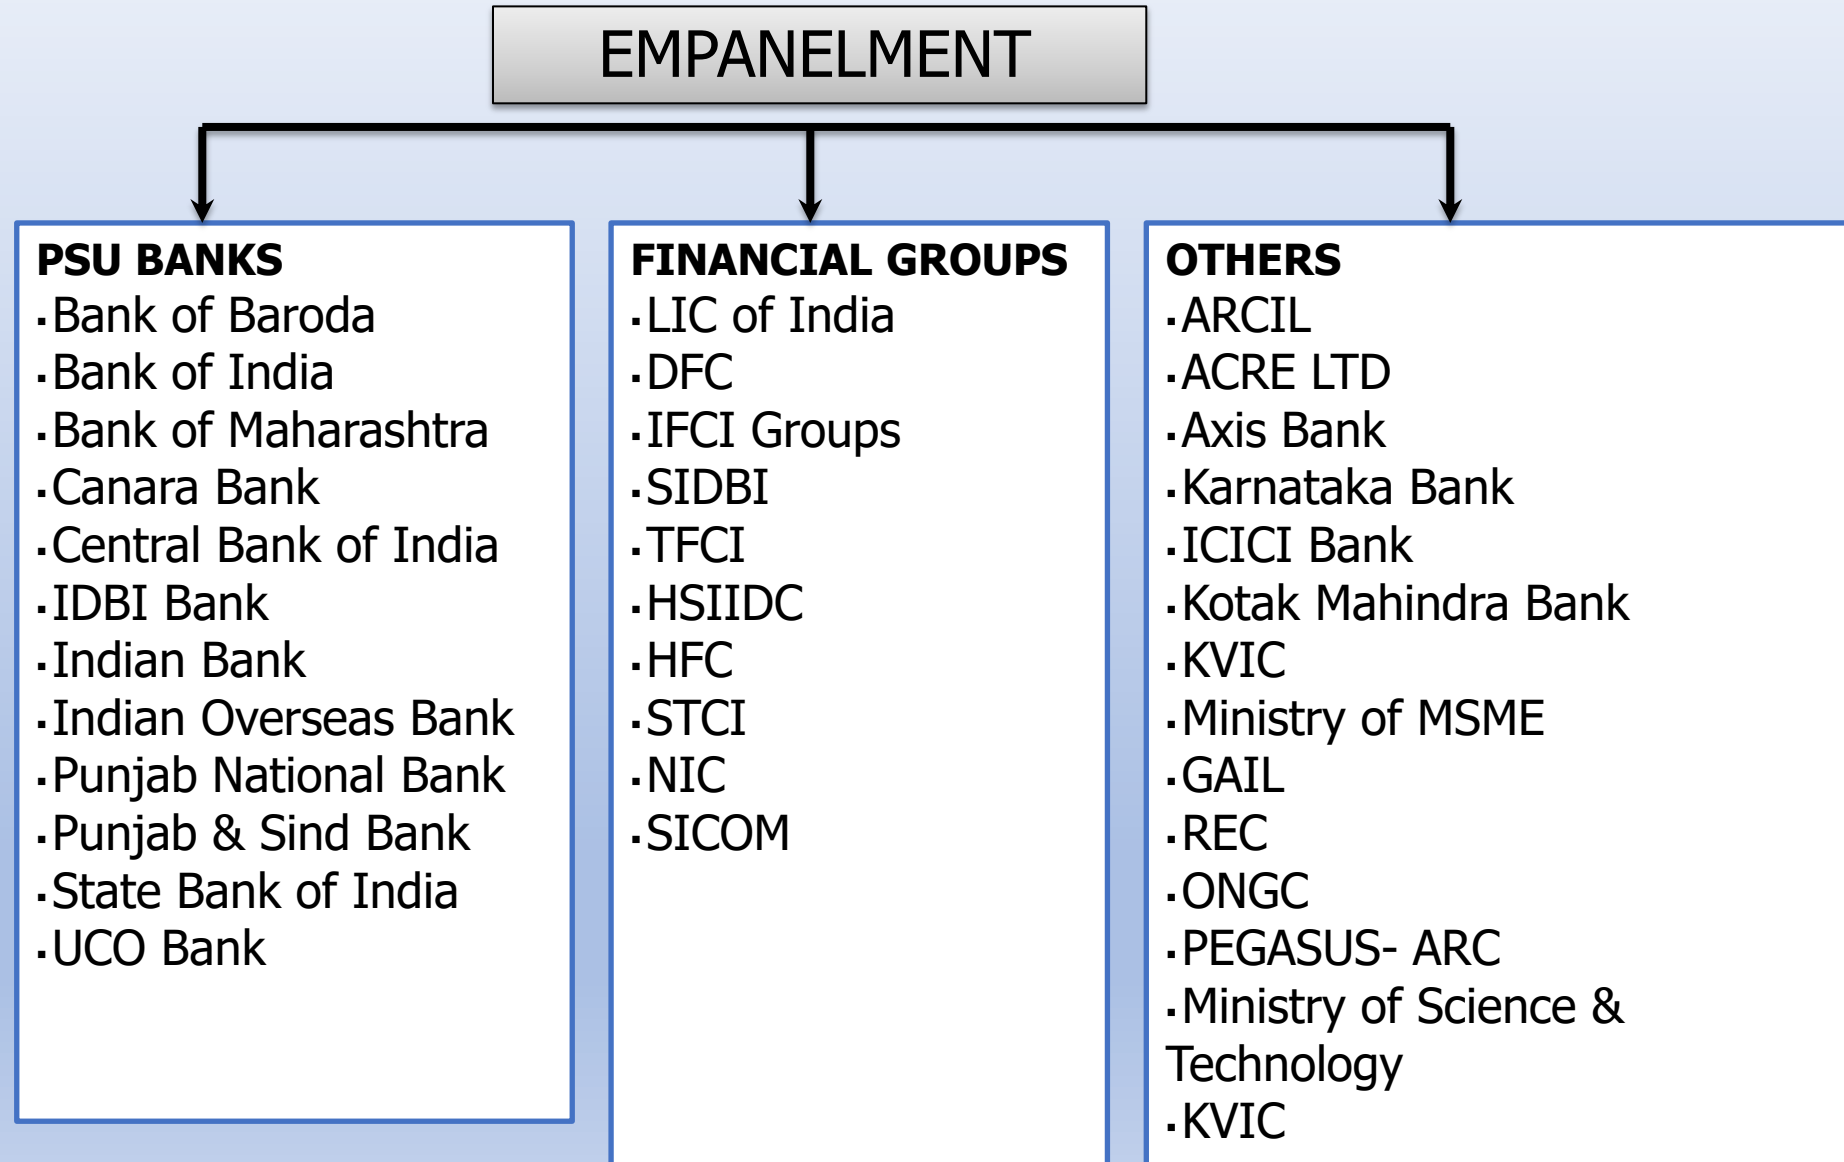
EMPANELMENT

PSU BANKS
▪Bank of Baroda
▪Bank of India
▪Bank of Maharashtra
▪Canara Bank
▪Central Bank of India
▪IDBI Bank
▪Indian Bank
▪Indian Overseas Bank
▪Punjab National Bank
▪Punjab & Sind Bank
▪State Bank of India
▪UCO Bank

FINANCIAL GROUPS
▪LIC of India
▪DFC
▪IFCI Groups
▪SIDBI
▪TFCI
▪HSIIDC
▪HFC
▪STCI
▪NIC
▪SICOM

OTHERS
▪ARCIL
▪ACRE LTD
▪Axis Bank
▪Karnataka Bank
▪ICICI Bank
▪Kotak Mahindra Bank
▪KVIC
▪Ministry of MSME
▪GAIL
▪REC
▪ONGC
▪PEGASUS- ARC
▪Ministry of Science & Technology
▪KVIC